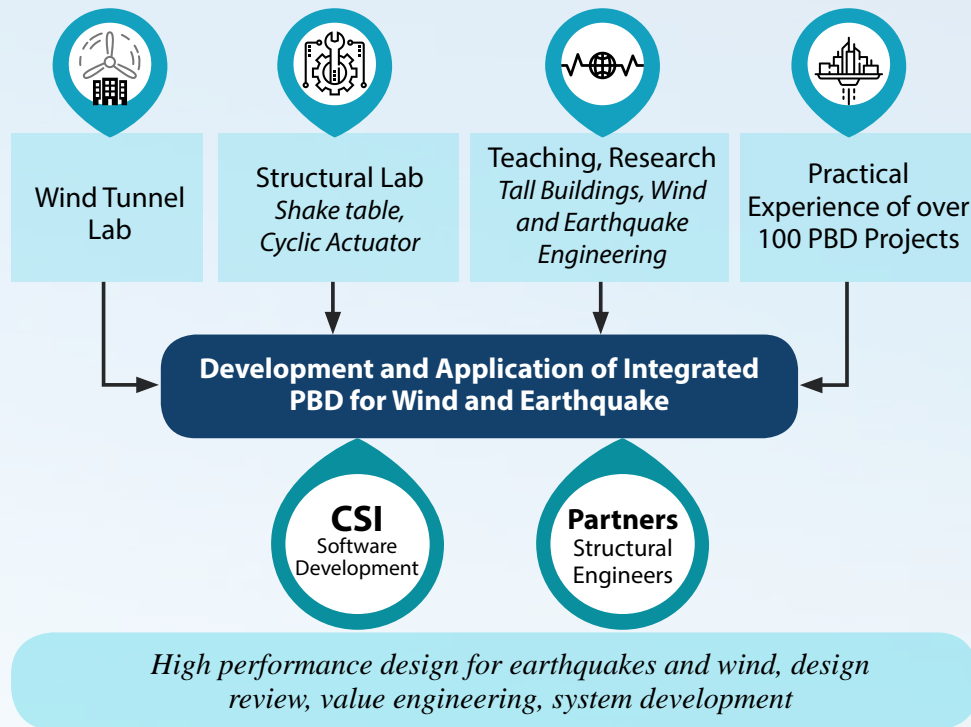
Wind Tunnel Lab

Structural Lab
*Shake table, Cyclic Actuator*

Teaching, Research
*Tall Buildings, Wind and Earthquake Engineering*

Practical Experience of over 100 PBD Projects

**Development and Application of Integrated PBD for Wind and Earthquake**

**CSI**
Software Development

**Partners**
Structural Engineers

*High performance design for earthquakes and wind, design review, value engineering, system development*